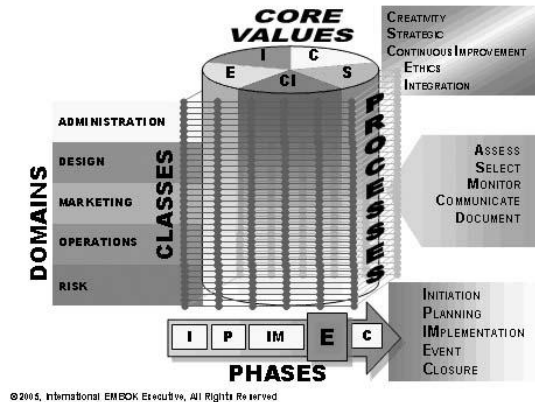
CORE VALUES

I
C
E
CI
S

CREATIVITY
STRATEGIC
CONTINUOUS IMPROVEMENT
ETHICS
INTEGRATION

ADMINISTRATION
DESIGN
MARKETING
OPERATIONS
RISK

DOMAINS

CLASSES

PROCESSES

ASSESS
SELECT
MONITOR
COMMUNICATE
DOCUMENT

I
P
IM
E
C

PHASES

INITIATION
PLANNING
IMPLEMENTATION
EVENT
CLOSURE

©2005, International EMBOK Executive, All Rights Reserved